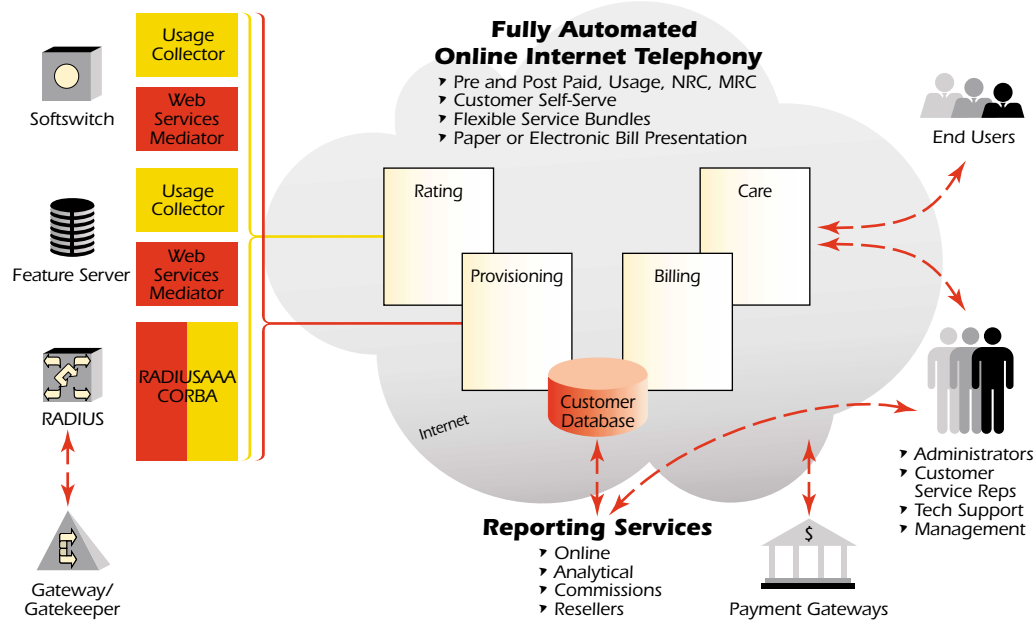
Softswitch

Usage Collector

Web Services Mediator

Usage Collector

Feature Server

Web Services Mediator

RADIUS

RADIUSAAA CORBA

Gateway/ Gatekeeper

Fully Automated Online Internet Telephony

- Pre and Post Paid, Usage, NRC, MRC
- Customer Self-Serve
- Flexible Service Bundles
- Paper or Electronic Bill Presentation

Rating

Care

Provisioning

Billing

Customer Database

Internet

End Users

- Administrators
- Customer Service Reps
- Tech Support
- Management

Reporting Services

- Online
- Analytical
- Commissions
- Resellers

$

Payment Gateways